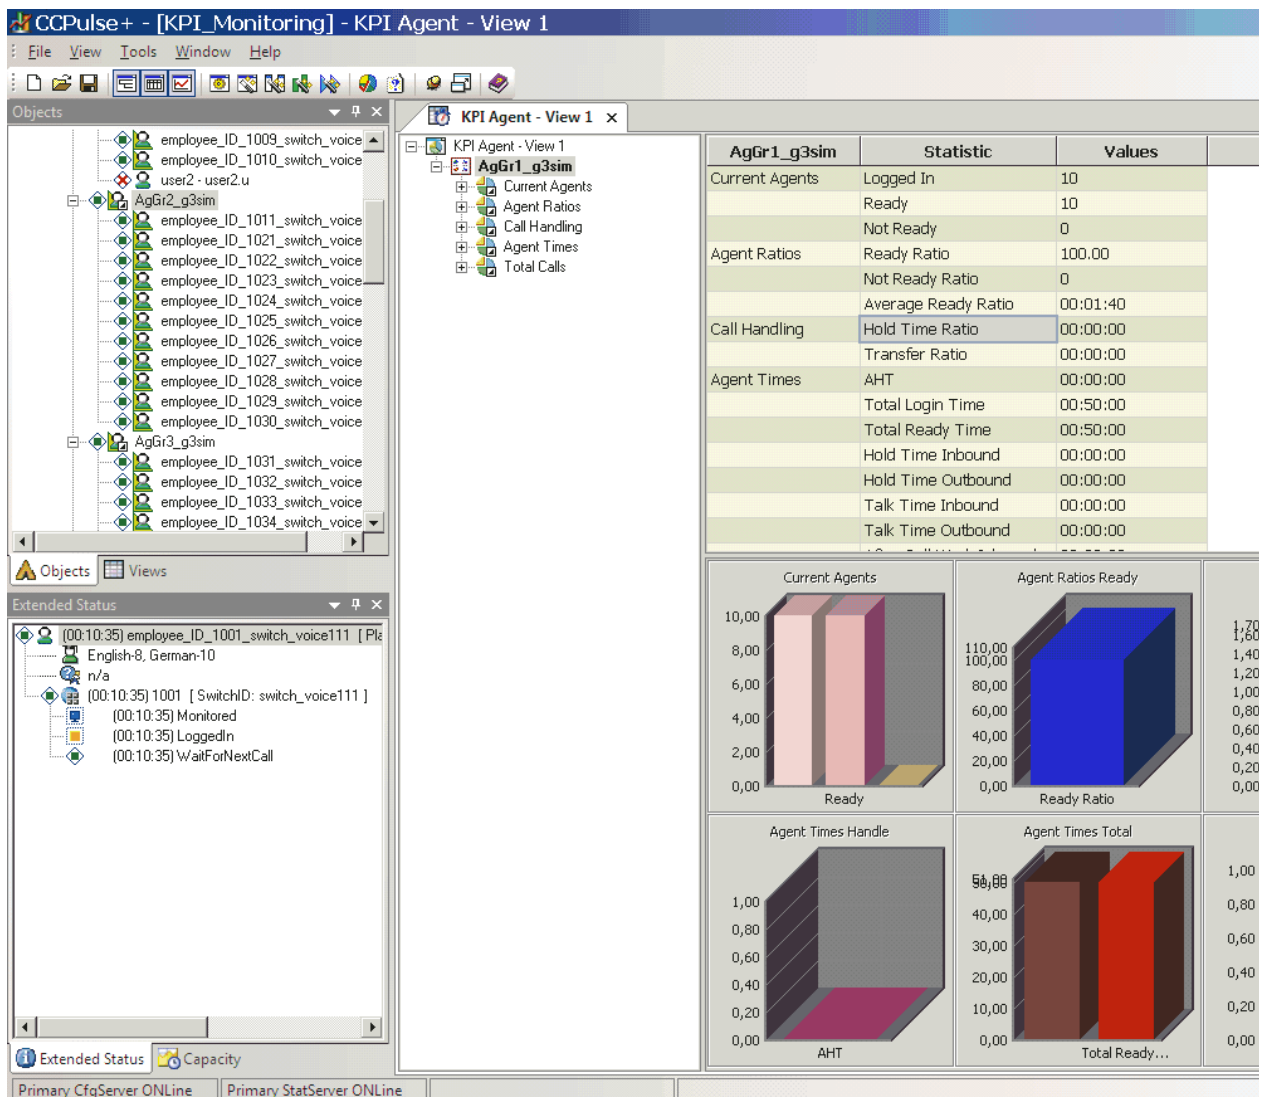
CCPulse+ - [KPI_Monitoring] - KPI Agent - View 1

File View Tools Window Help

Objects

employee_ID_1009_switch_voice
employee_ID_1010_switch_voice
user2 - user2.u
AgGr2_g3sim
employee_ID_1011_switch_voice
employee_ID_1021_switch_voice
employee_ID_1022_switch_voice
employee_ID_1023_switch_voice
employee_ID_1024_switch_voice
employee_ID_1025_switch_voice
employee_ID_1026_switch_voice
employee_ID_1027_switch_voice
employee_ID_1028_switch_voice
employee_ID_1029_switch_voice
employee_ID_1030_switch_voice
AgGr3_g3sim
employee_ID_1031_switch_voice
employee_ID_1032_switch_voice
employee_ID_1033_switch_voice
employee_ID_1034_switch_voice

Objects Views

Extended Status

[00:10:35] employee_ID_1001_switch_voice111 [ Pla
English-8, German-10
n/a
[00:10:35] 1001 [ SwitchID: switch_voice111 ]
[00:10:35] Monitored
[00:10:35] LoggedIn
[00:10:35] WaitForNextCall

Extended Status Capacity

Primary CfgServer ONLine Primary StatServer ONLine

KPI Agent - View 1

KPI Agent - View 1
AgGr1_g3sim
Current Agents
Agent Ratios
Call Handling
Agent Times
Total Calls

| AgGr1_g3sim | Statistic | Values |
|---|---|---|
| Current Agents | Logged In | 10 |
| | Ready | 10 |
| | Not Ready | 0 |
| Agent Ratios | Ready Ratio | 100.00 |
| | Not Ready Ratio | 0 |
| | Average Ready Ratio | 00:01:40 |
| Call Handling | Hold Time Ratio | 00:00:00 |
| | Transfer Ratio | 00:00:00 |
| Agent Times | AHT | 00:00:00 |
| | Total Login Time | 00:50:00 |
| | Total Ready Time | 00:50:00 |
| | Hold Time Inbound | 00:00:00 |
| | Hold Time Outbound | 00:00:00 |
| | Talk Time Inbound | 00:00:00 |
| | Talk Time Outbound | 00:00:00 |

Current Agents
10,00 8,00 6,00 4,00 2,00 0,00
Ready

Agent Ratios Ready
110,00 100,00 80,00 60,00 40,00 20,00 0,00
Ready Ratio

1,70 1,60 1,40 1,20 1,00 0,80 0,60 0,40 0,20 0,00

Agent Times Handle
1,00 0,80 0,60 0,40 0,20 0,00
AHT

Agent Times Total
50,00 40,00 30,00 20,00 10,00 0,00
Total Ready...

1,00 0,80 0,60 0,40 0,20 0,00